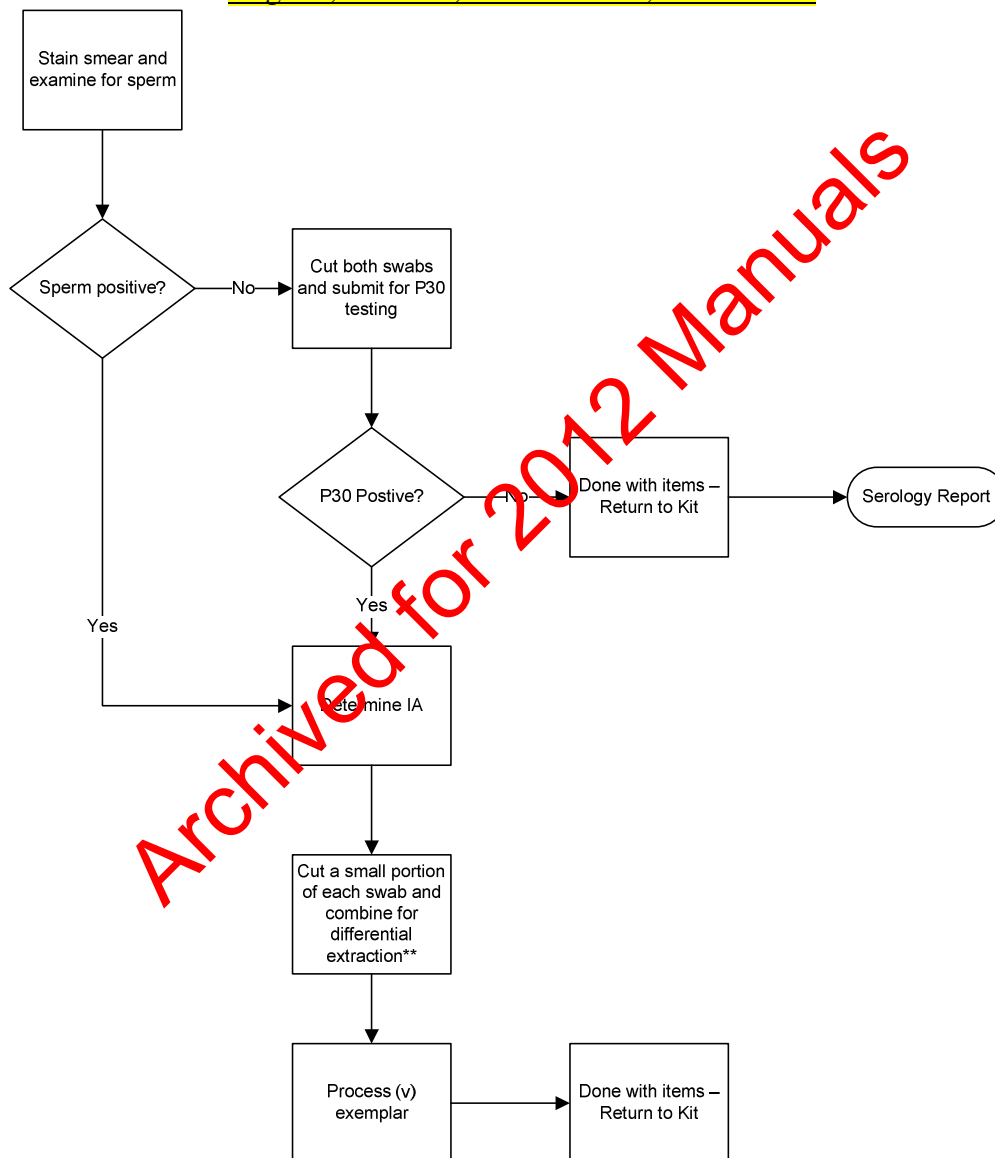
Stain smear and examine for sperm

Sperm positive?

No

Cut both swabs and submit for P30 testing

P30 Postive?

No

Done with items – Return to Kit

Serology Report

Yes

Yes

Determine IA

Cut a small portion of each swab and combine for differential extraction**

Process (v) exemplar

Done with items – Return to Kit

Archived for 2012 Manuals